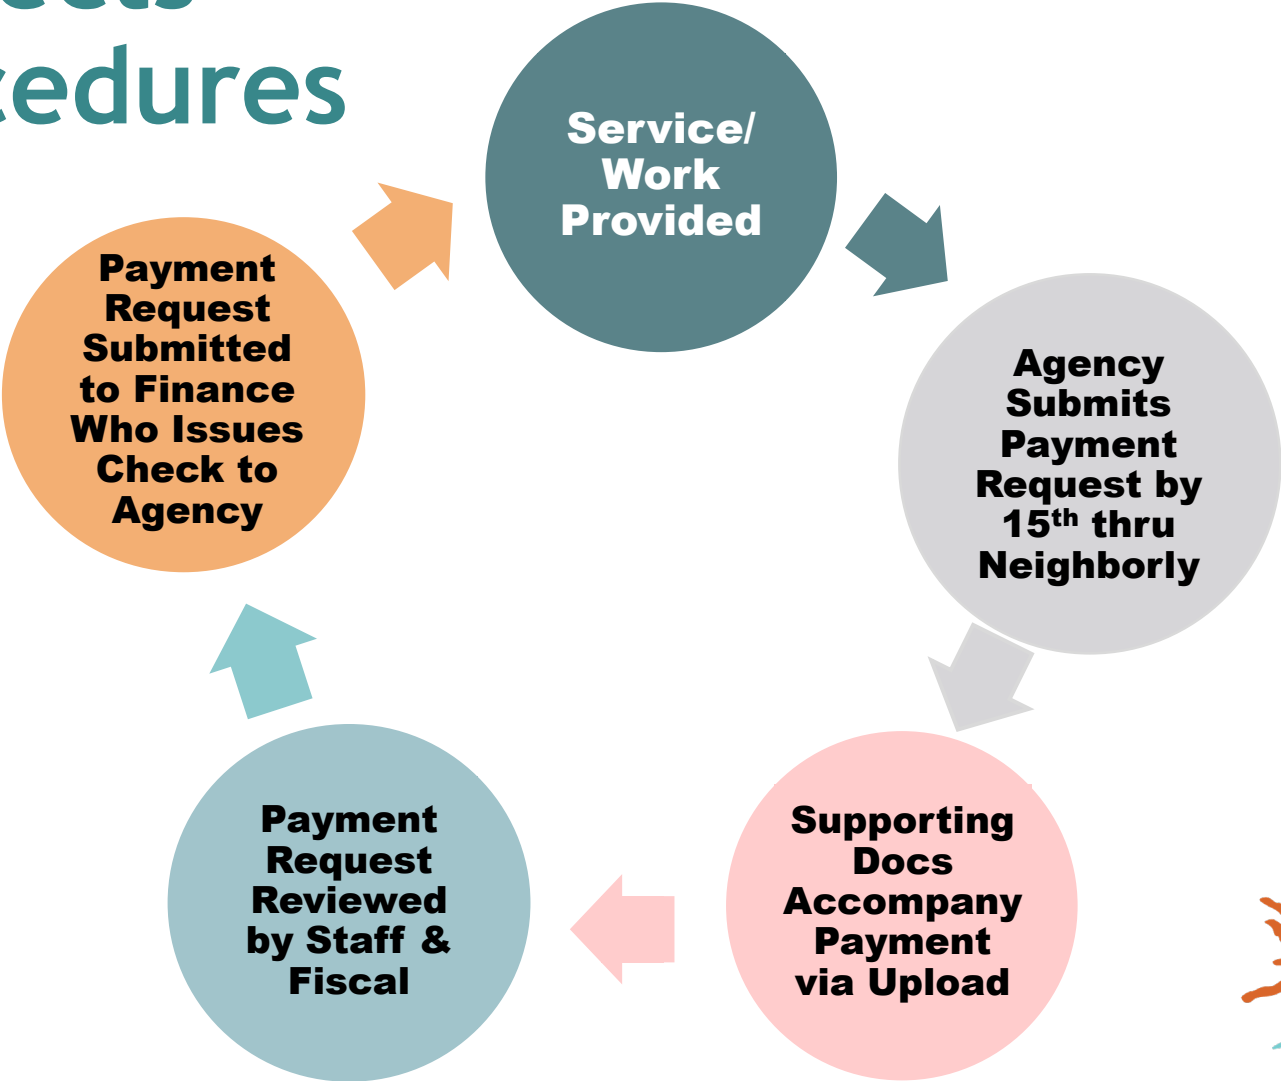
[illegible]
cedures

Service/ Work Provided

Agency Submits Payment Request by 15$^{th}$ thru Neighborly

Supporting Docs Accompany Payment via Upload

Payment Request Reviewed by Staff & Fiscal

Payment Request Submitted to Finance Who Issues Check to Agency